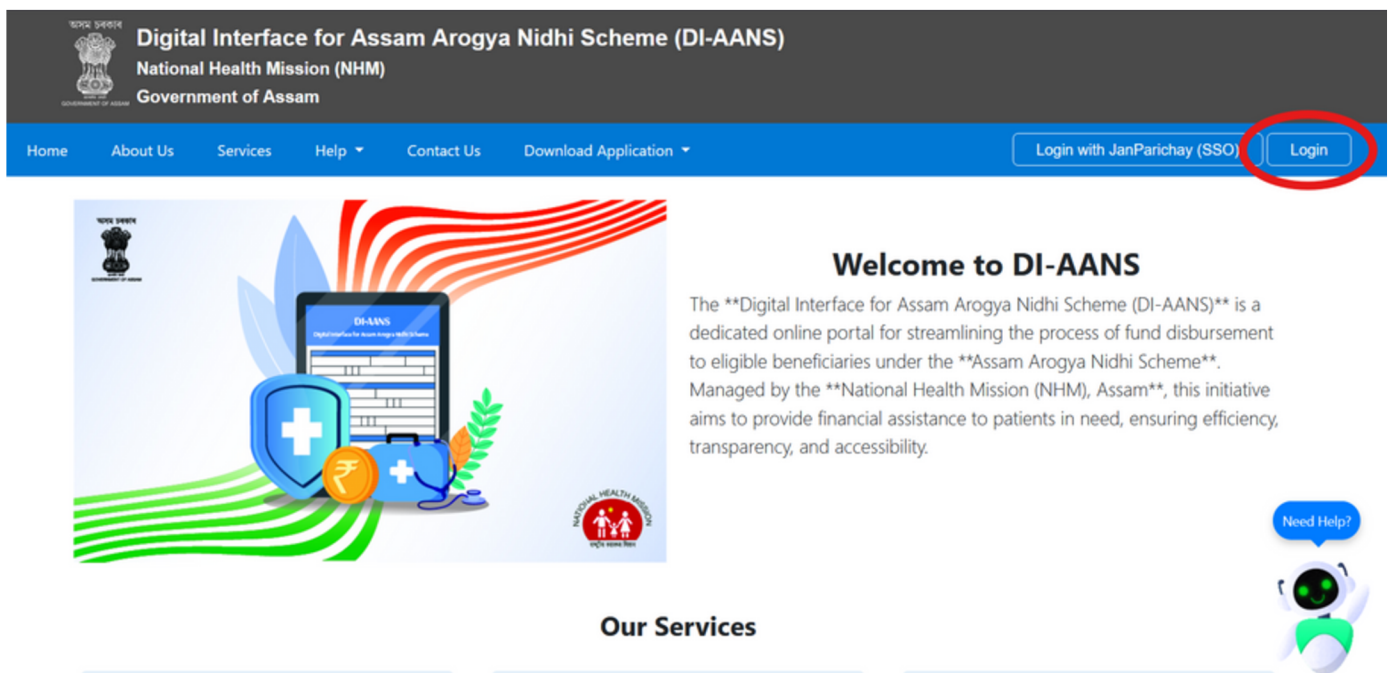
অসম চৰকাৰ

GOVERNMENT OF ASSAM

Digital Interface for Assam Arogya Nidhi Scheme (DI-AANS)
National Health Mission (NHM)
Government of Assam

Home About Us Services Help Contact Us Download Application

Login with JanParichay (SSO) Login

অসম চৰকাৰ
GOVERNMENT OF ASSAM

DI-AANS
Digital Interface for Assam Arogya Nidhi Scheme

₹

NATIONAL HEALTH MISSION

Welcome to DI-AANS

The **Digital Interface for Assam Arogya Nidhi Scheme (DI-AANS)** is a dedicated online portal for streamlining the process of fund disbursement to eligible beneficiaries under the **Assam Arogya Nidhi Scheme**. Managed by the **National Health Mission (NHM), Assam**, this initiative aims to provide financial assistance to patients in need, ensuring efficiency, transparency, and accessibility.

Need Help?

Our Services